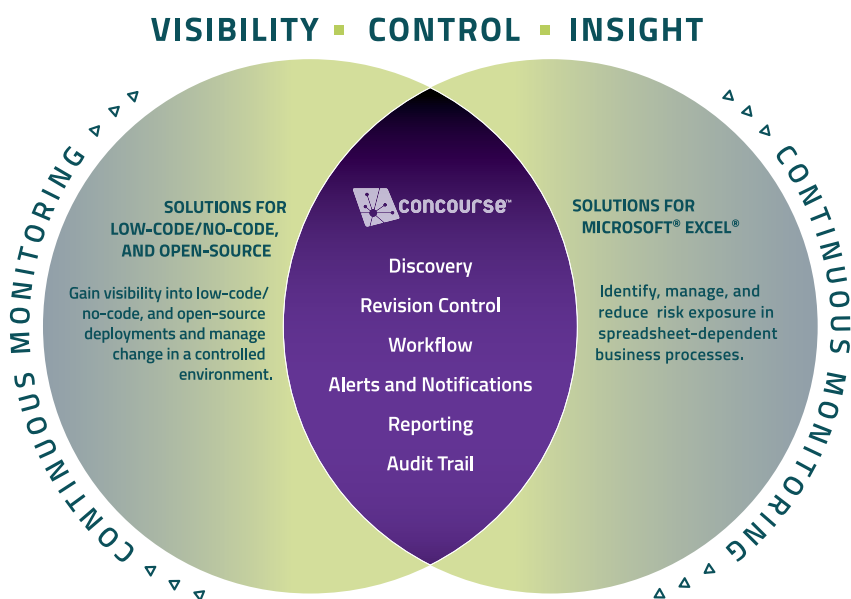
VISIBILITY ▪ CONTROL ▪ INSIGHT

CONTINUOUS MONITORING

SOLUTIONS FOR LOW-CODE/NO-CODE, AND OPEN-SOURCE

Gain visibility into low-code/ no-code, and open-source deployments and manage change in a controlled environment.

concourse™

Discovery

Revision Control

Workflow

Alerts and Notifications

Reporting

Audit Trail

SOLUTIONS FOR MICROSOFT® EXCEL®

Identify, manage, and reduce risk exposure in spreadsheet-dependent business processes.

CONTINUOUS MONITORING